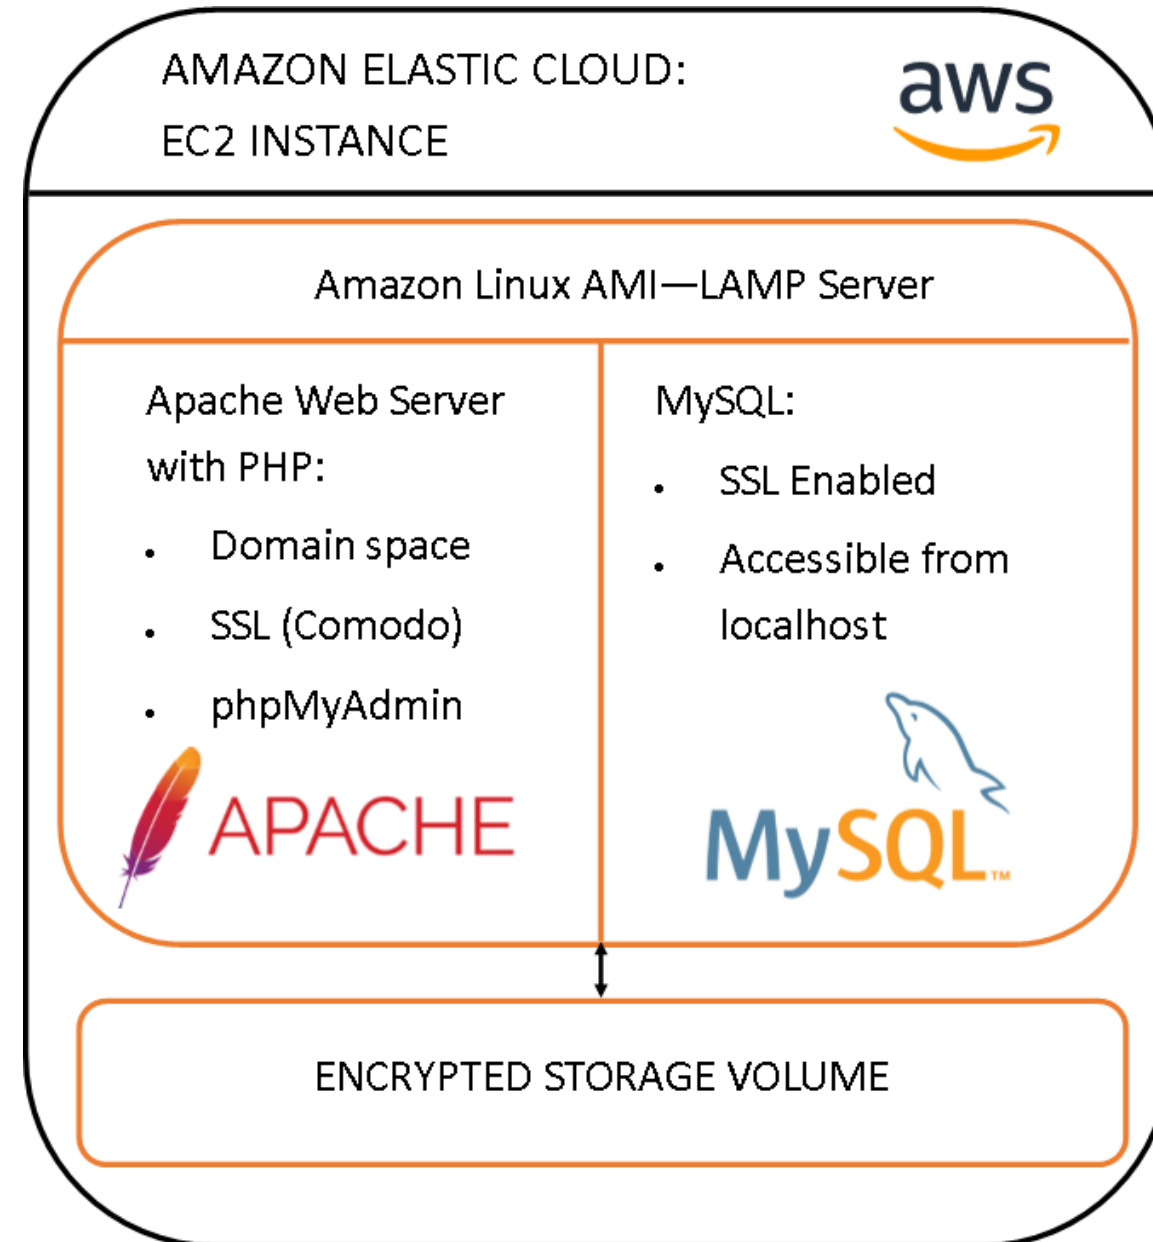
AMAZON ELASTIC CLOUD:
EC2 INSTANCE

aws

Amazon Linux AMI—LAMP Server

Apache Web Server with PHP:

- Domain space
- SSL (Comodo)
- phpMyAdmin

APACHE

MySQL:

- SSL Enabled
- Accessible from localhost

MySQL™

ENCRYPTED STORAGE VOLUME